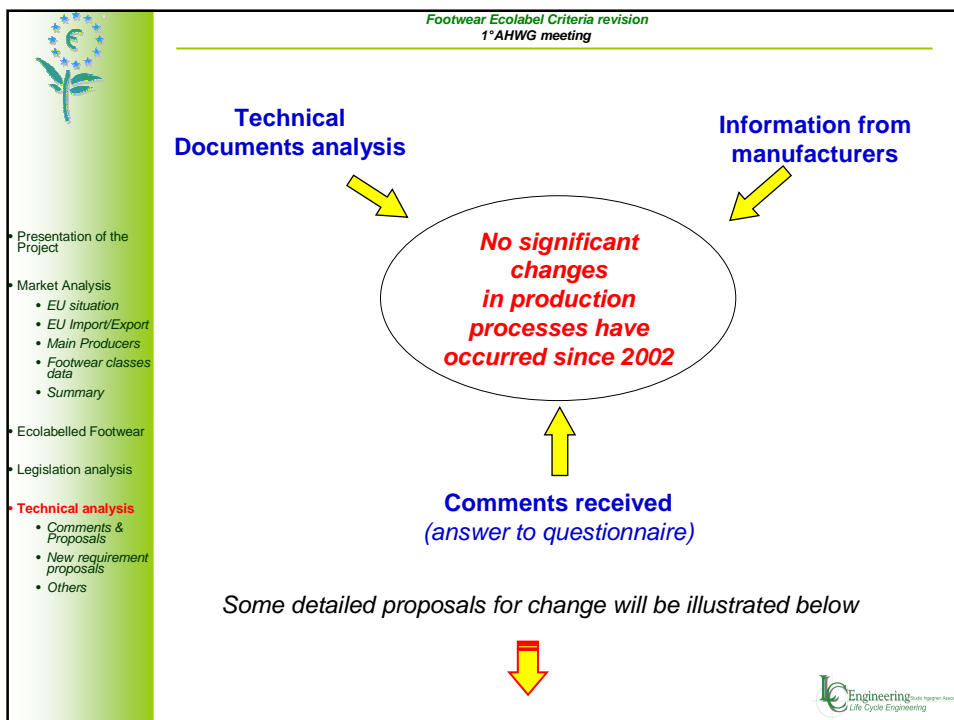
Footwear Ecolabel Criteria revision
1°AHWG meeting

• Presentation of the Project

• Market Analysis
• EU situation
• EU Import/Export
• Main Producers
• Footwear classes data
• Summary

• Ecolabelled Footwear

• Legislation analysis

• Technical analysis
• Comments & Proposals
• New requirement proposals
• Others

Technical Documents analysis

Information from manufacturers

No significant changes in production processes have occurred since 2002

Comments received
(answer to questionnaire)

Some detailed proposals for change will be illustrated below

LC Engineering Studio Ingegneri Associati
Life Cycle Engineering